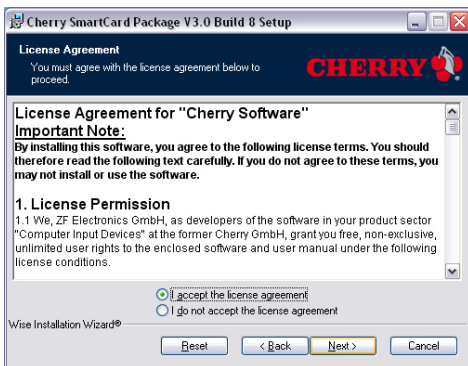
Cherry SmartCard Package V3.0 Build 8 Setup

License Agreement

You must agree with the license agreement below to proceed.

CHERRY

License Agreement for "Cherry Software"

Important Note:

By installing this software, you agree to the following license terms. You should therefore read the following text carefully. If you do not agree to these terms, you may not install or use the software.

1. License Permission

1.1 We, ZF Electronics GmbH, as developers of the software in your product sector "Computer Input Devices" at the former Cherry GmbH, grant you free, non-exclusive, unlimited user rights to the enclosed software and user manual under the following license conditions.

I accept the license agreement

I do not accept the license agreement

Wise Installation Wizard®

Reset

< Back

Next >

Cancel